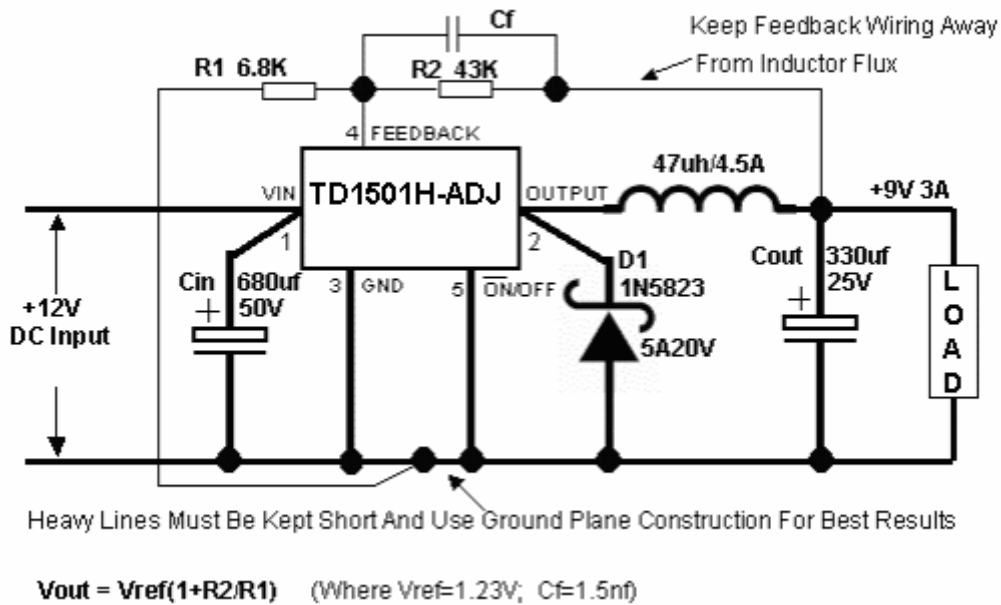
Cf

Keep Feedback Wiring Away From Inductor Flux

R1 6.8K

R2 43K

4 FEEDBACK

VIN

TD1501H-ADJ

OUTPUT

47uh/4.5A

+9V 3A

1

2

D1

Cin

680uf 50V

3 GND

5 $\overline{ON}$/OFF

1N5823

Cout

330uf 25V

+12V DC Input

5A20V

L O A D

Heavy Lines Must Be Kept Short And Use Ground Plane Construction For Best Results

Vout = Vref(1+R2/R1) (Where Vref=1.23V; Cf=1.5nf)